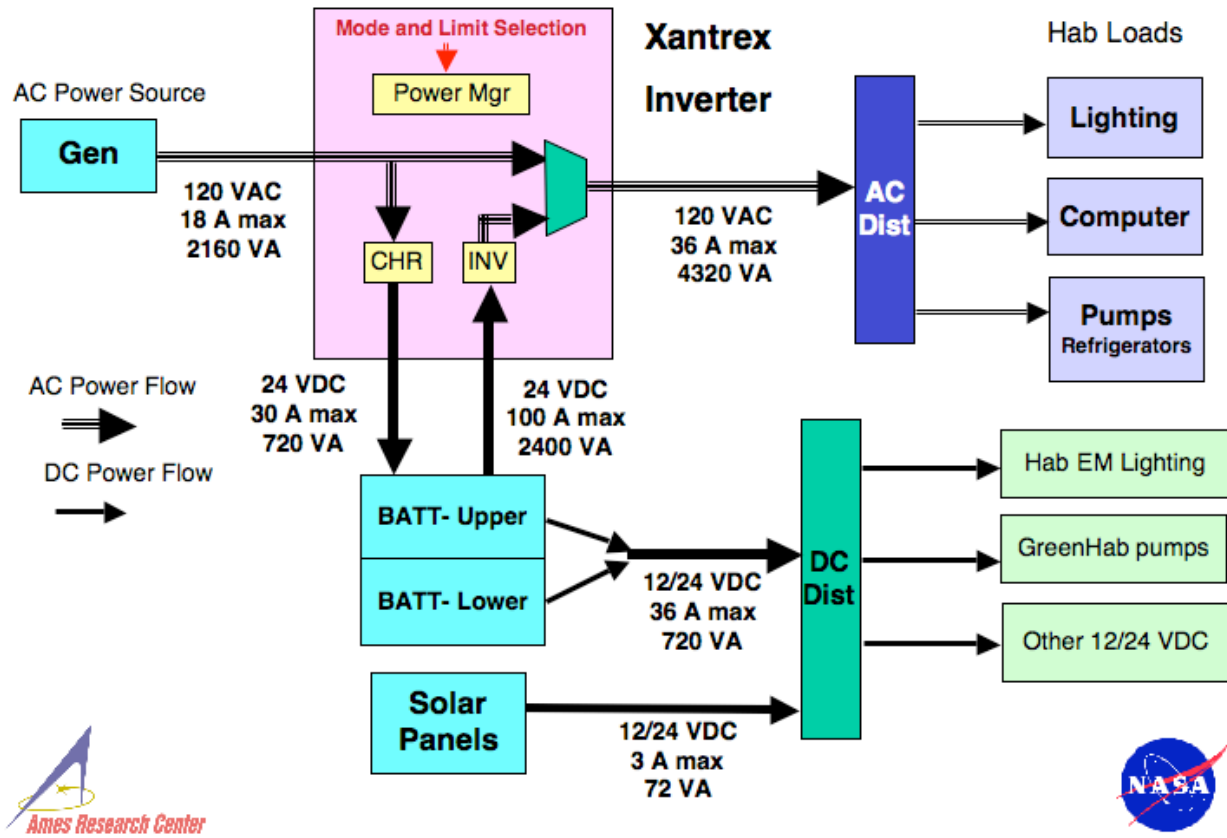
Mode and Limit Selection

Power Mgr

Xantrex Inverter

Hab Loads

AC Power Source

Gen

120 VAC
18 A max
2160 VA

CHR

INV

120 VAC
36 A max
4320 VA

AC Dist

Lighting

Computer

Pumps
Refrigerators

AC Power Flow

DC Power Flow

24 VDC
30 A max
720 VA

24 VDC
100 A max
2400 VA

BATT- Upper

BATT- Lower

12/24 VDC
36 A max
720 VA

DC Dist

Hab EM Lighting

GreenHab pumps

Other 12/24 VDC

Solar Panels

12/24 VDC
3 A max
72 VA

Ames Research Center

NASA